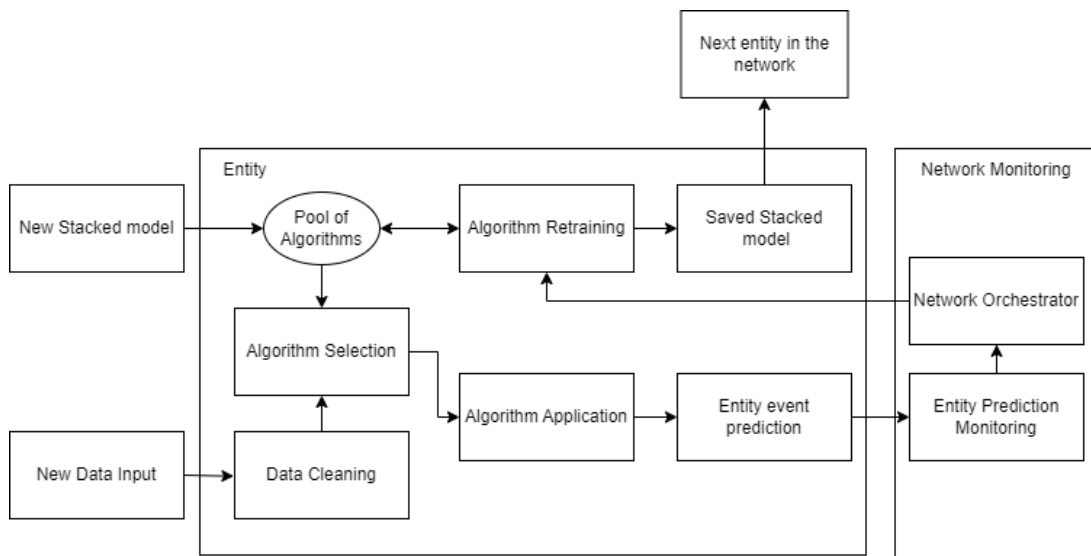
Next entity in the network

Entity

Network Monitoring

New Stacked model

Pool of Algorithms

Algorithm Retraining

Saved Stacked model

Network Orchestrator

Algorithm Selection

Algorithm Application

Entity event prediction

Entity Prediction Monitoring

New Data Input

Data Cleaning